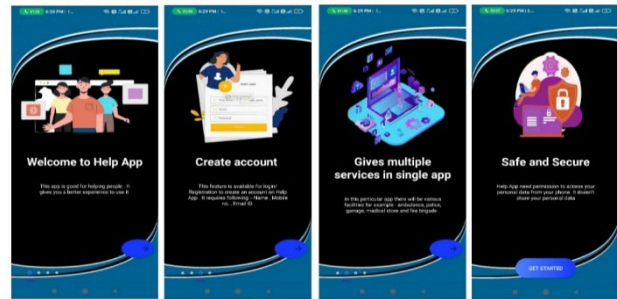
6:29 PM

Welcome to Help App

This app is good for helping people . It gives you a better experience to use it

6:29 PM

Create account

This feature is available for login/ Registration to create an account on Help App . It requires following : Name , Mobile no., Email ID

6:29 PM

Gives multiple services in single app

In this particular app there will be various facilities for example : ambulance, police, garage, medical store and fire brigade

6:29 PM

Safe and Secure

Help App need permission to access your personal data from your phone. It doesn't share your personal data

GET STARTED